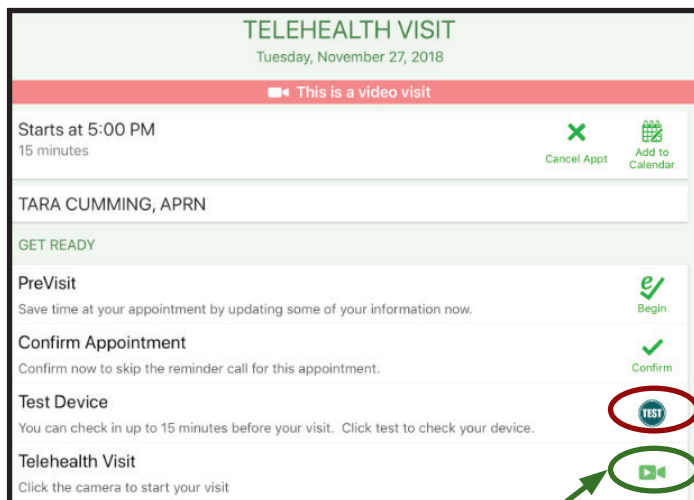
TELEHEALTH VISIT
Tuesday, November 27, 2018

This is a video visit

Starts at 5:00 PM
15 minutes

Cancel Appt

Add to Calendar

TARA CUMMING, APRN

GET READY

PreVisit
Save time at your appointment by updating some of your information now.

Begin

Confirm Appointment
Confirm now to skip the reminder call for this appointment.

Confirm

Test Device
You can check in up to 15 minutes before your visit. Click test to check your device.

TEST

Telehealth Visit
Click the camera to start your visit